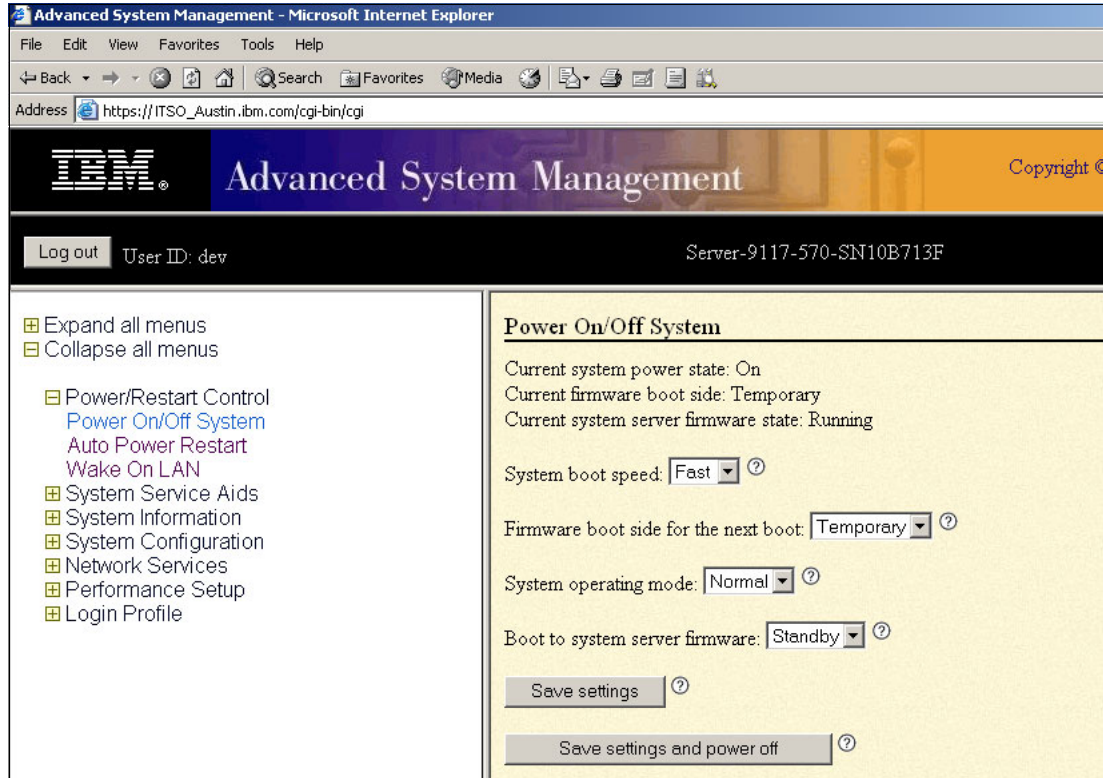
Advanced System Management - Microsoft Internet Explorer

File Edit View Favorites Tools Help

Back Search Favorites Media

Address https://ITSO_Austin.ibm.com/cgi-bin/cgi

IBM. Advanced System Management

Copyright ©

Log out User ID: dev

Server-9117-570-SN10B713F

⊞ Expand all menus
⊟ Collapse all menus

⊟ Power/Restart Control
Power On/Off System
Auto Power Restart
Wake On LAN
⊞ System Service Aids
⊞ System Information
⊞ System Configuration
⊞ Network Services
⊞ Performance Setup
⊞ Login Profile

Power On/Off System

Current system power state: On
Current firmware boot side: Temporary
Current system server firmware state: Running

System boot speed: Fast ?

Firmware boot side for the next boot: Temporary ?

System operating mode: Normal ?

Boot to system server firmware: Standby ?

Save settings ?

Save settings and power off ?